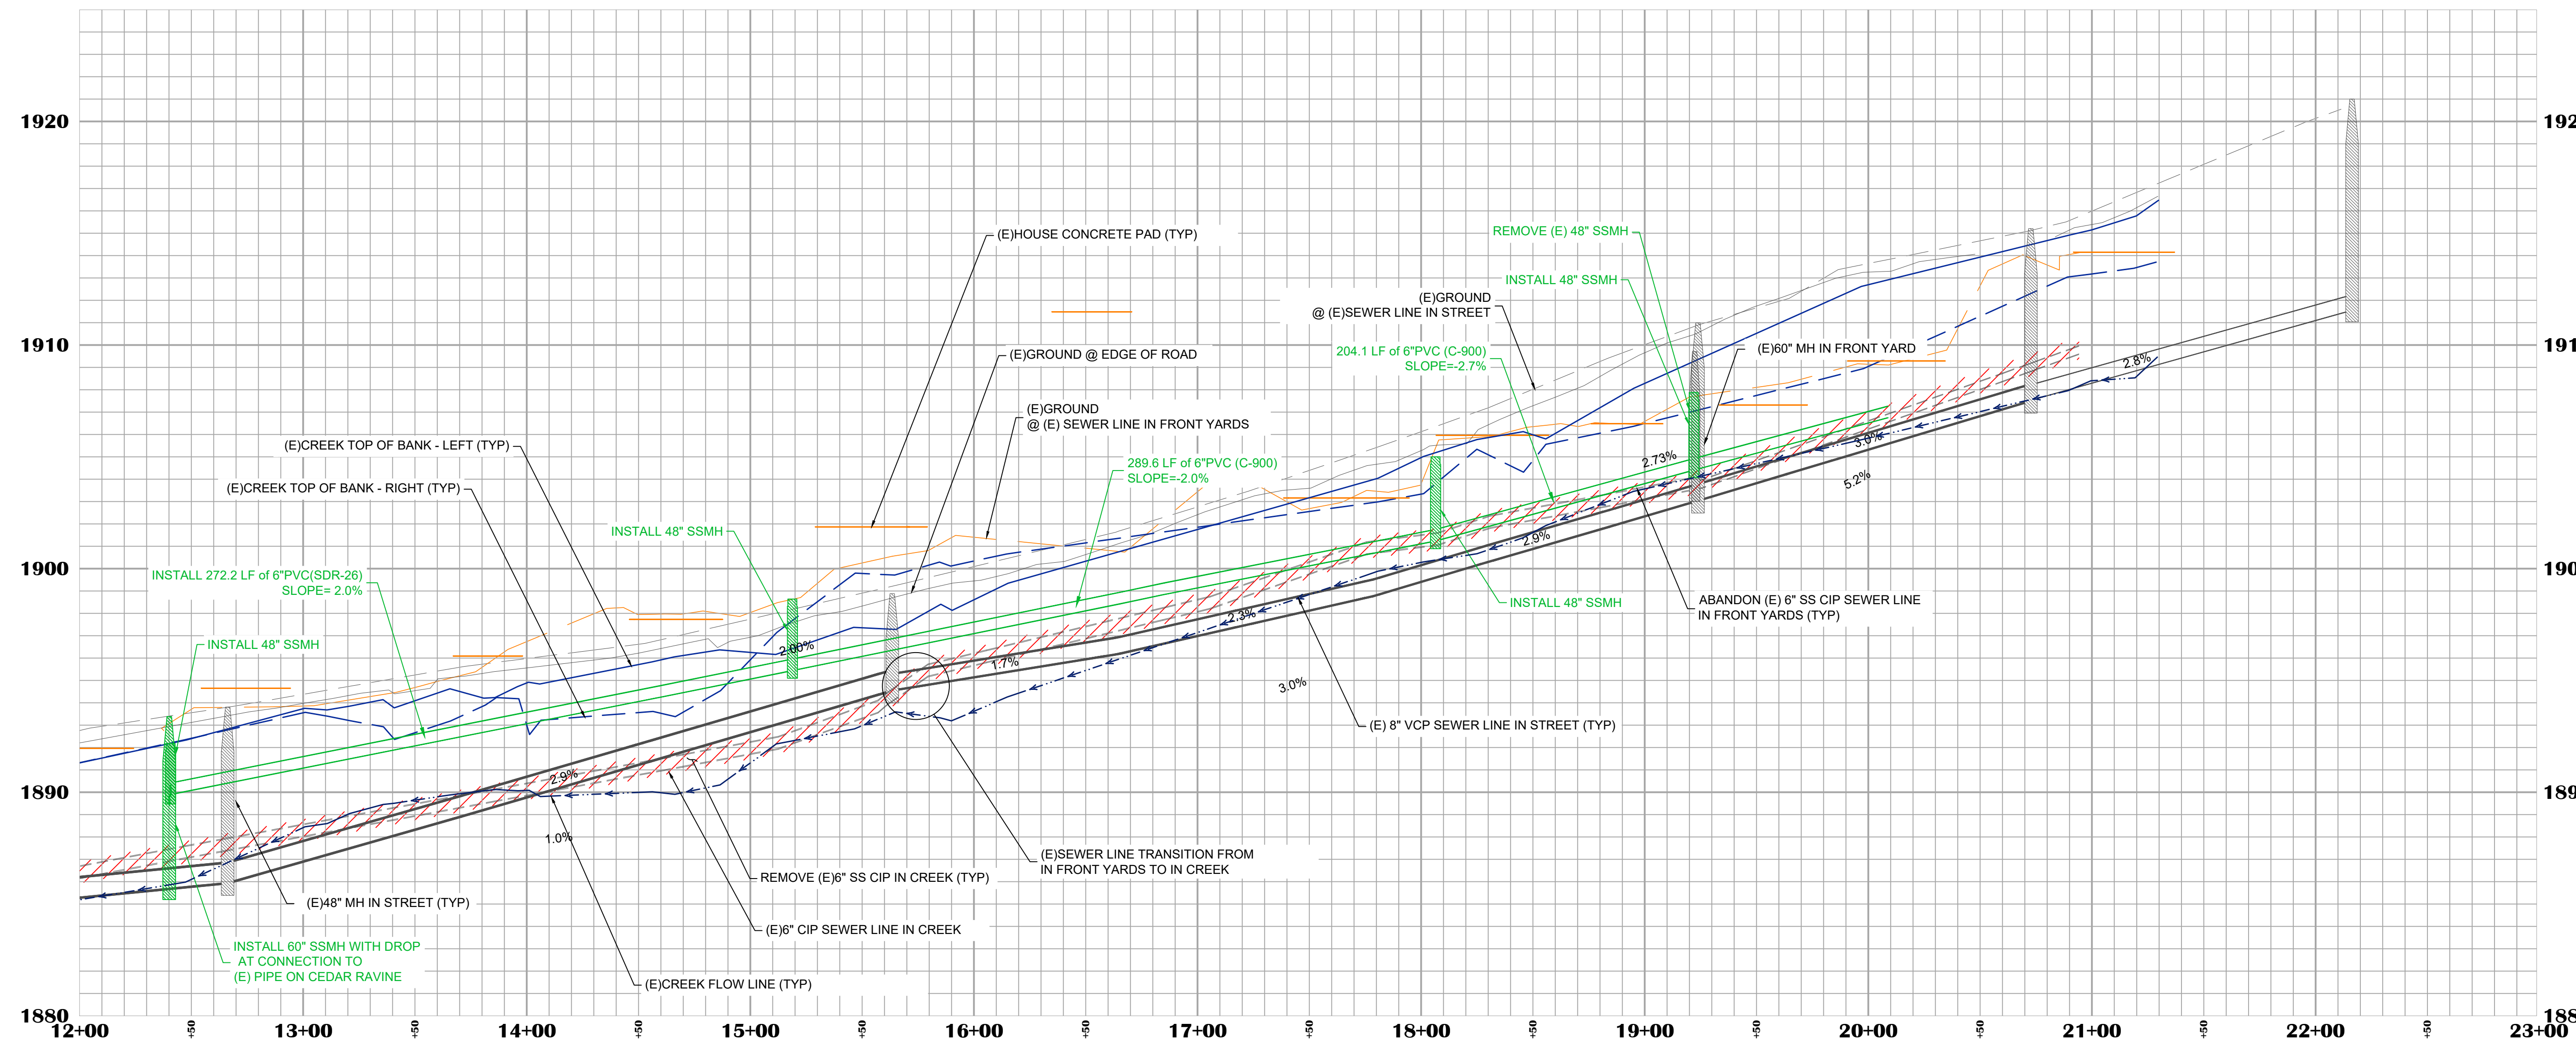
1920
1910
1900
1890
1880
192
191
190
189
188

(E)HOUSE CONCRETE PAD (TYP)
(E)GROUND @ EDGE OF ROAD
(E)GROUND
@ (E) SEWER LINE IN FRONT YARDS
(E)CREEK TOP OF BANK - LEFT (TYP)
(E)CREEK TOP OF BANK - RIGHT (TYP)
INSTALL 48" SSMH
INSTALL 272.2 LF of 6"PVC(SDR-26)
SLOPE= 2.0%
INSTALL 48" SSMH
289.6 LF of 6"PVC (C-900)
SLOPE=-2.0%
REMOVE (E) 48" SSMH
INSTALL 48" SSMH
(E)GROUND
@ (E)SEWER LINE IN STREET
204.1 LF of 6"PVC (C-900)
SLOPE=-2.7%
(E)60" MH IN FRONT YARD
2.8%
3.0%
5.2%
2.73%
2.9%
INSTALL 48" SSMH
ABANDON (E) 6" SS CIP SEWER LINE
IN FRONT YARDS (TYP)
2.3%
3.0%
(E) 8" VCP SEWER LINE IN STREET (TYP)
2.00%
1.7%
2.9%
1.0%
(E)SEWER LINE TRANSITION FROM
IN FRONT YARDS TO IN CREEK
REMOVE (E)6" SS CIP IN CREEK (TYP)
(E)48" MH IN STREET (TYP)
(E)6" CIP SEWER LINE IN CREEK
INSTALL 60" SSMH WITH DROP
AT CONNECTION TO
(E) PIPE ON CEDAR RAVINE
(E)CREEK FLOW LINE (TYP)

12+00 +50 13+00 +50 14+00 +50 15+00 +50 16+00 +50 17+00 +50 18+00 +50 19+00 +50 20+00 +50 21+00 +50 22+00 +50 23+00